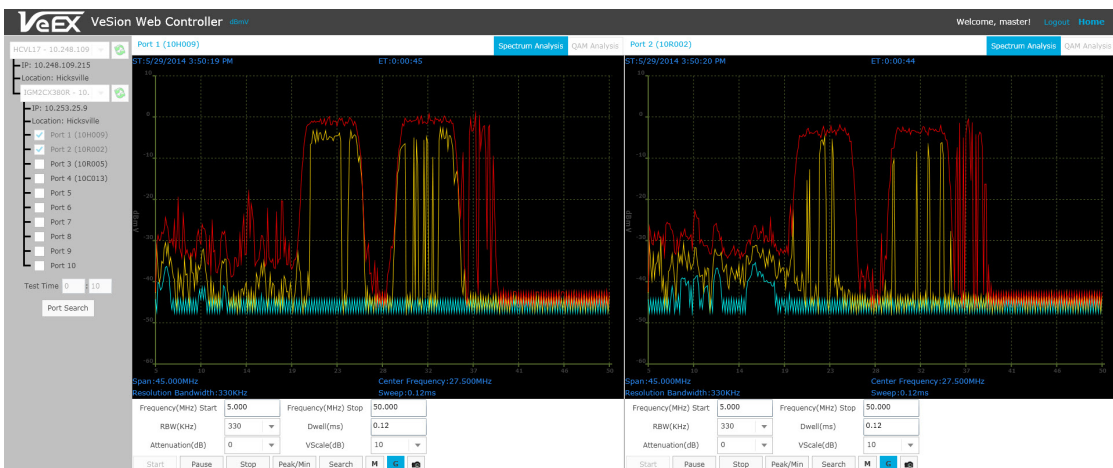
VeEX VeSion Web Controller dBmV

Welcome, master! Logout Home

HCVL17 - 10.248.109
IP: 10.248.109.215
Location: Hicksville
IGM2CX380R - 10.
IP: 10.253.25.9
Location: Hicksville
Port 1 (10H009)
Port 2 (10R002)
Port 3 (10R005)
Port 4 (10C013)
Port 5
Port 6
Port 7
Port 8
Port 9
Port 10

Test Time 0 : 10

Port Search

Port 1 (10H009)
Spectrum Analysis QAM Analysis
ST:5/29/2014 3:50:19 PM
ET:0:00:45
0
-10
-20
-30
-40
-50
-60
dBmV
5 10 14 19 23 28 32 37 41 46 50
Span:45.000MHz
Center Frequency:27.500MHz
Resolution Bandwidth:330KHz
Sweep:0.12ms
Frequency(MHz) Start 5.000
Frequency(MHz) Stop 50.000
RBW(KHz) 330
Dwell(ms) 0.12
Attenuation(dB) 0
VScale(dB) 10
Start Pause Stop Peak/Min Search M

Port 2 (10R002)
Spectrum Analysis QAM Analysis
ST:5/29/2014 3:50:20 PM
ET:0:00:44
0
-10
-20
-30
-40
-50
-60
dBmV
5 10 14 19 23 28 32 37 41 46 50
Span:45.000MHz
Center Frequency:27.500MHz
Resolution Bandwidth:330KHz
Sweep:0.12ms
Frequency(MHz) Start 5.000
Frequency(MHz) Stop 50.000
RBW(KHz) 330
Dwell(ms) 0.12
Attenuation(dB) 0
VScale(dB) 10
Start Pause Stop Peak/Min Search M